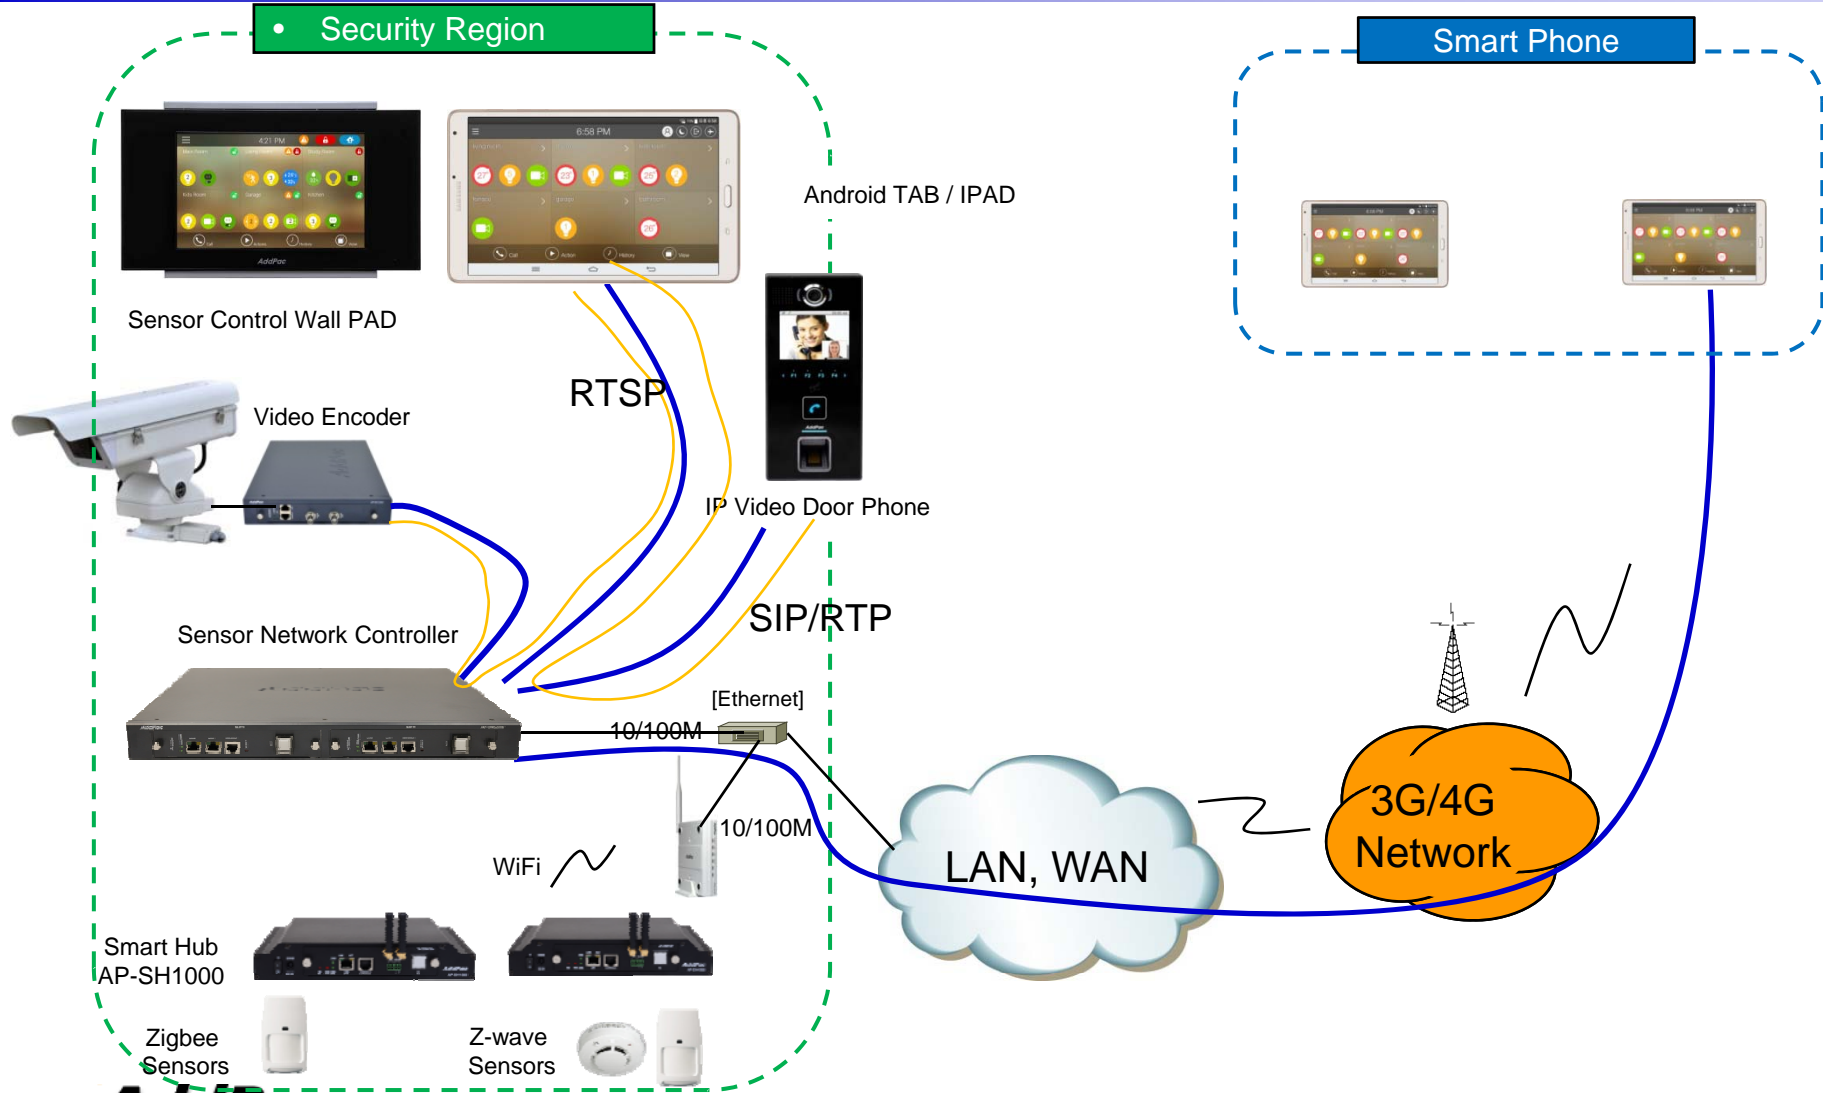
• Security Region

Smart Phone

Android TAB / IPAD

Sensor Control Wall PAD

RTSP

Video Encoder

IP Video Door Phone

SIP/RTP

Sensor Network Controller

[Ethernet]

10/100M

10/100M

WiFi

LAN, WAN

3G/4G Network

Smart Hub AP-SH1000

Zigbee Sensors

Z-wave Sensors